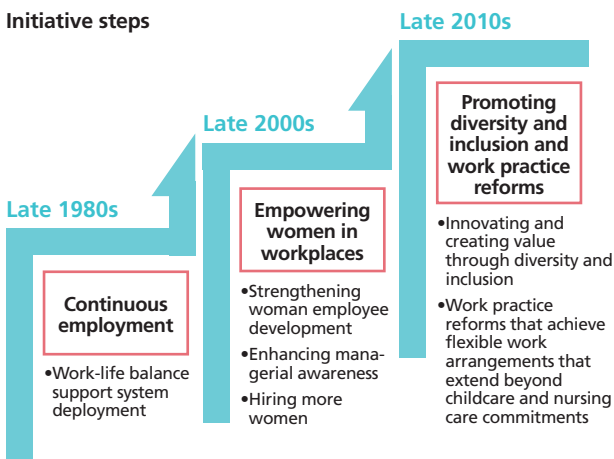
Initiative steps

Late 2010s

Promoting diversity and inclusion and work practice reforms

•Innovating and creating value through diversity and inclusion

•Work practice reforms that achieve flexible work arrangements that extend beyond childcare and nursing care commitments

Late 2000s

Empowering women in workplaces

•Strengthening woman employee development

•Enhancing managerial awareness

•Hiring more women

Late 1980s

Continuous employment

•Work-life balance support system deployment